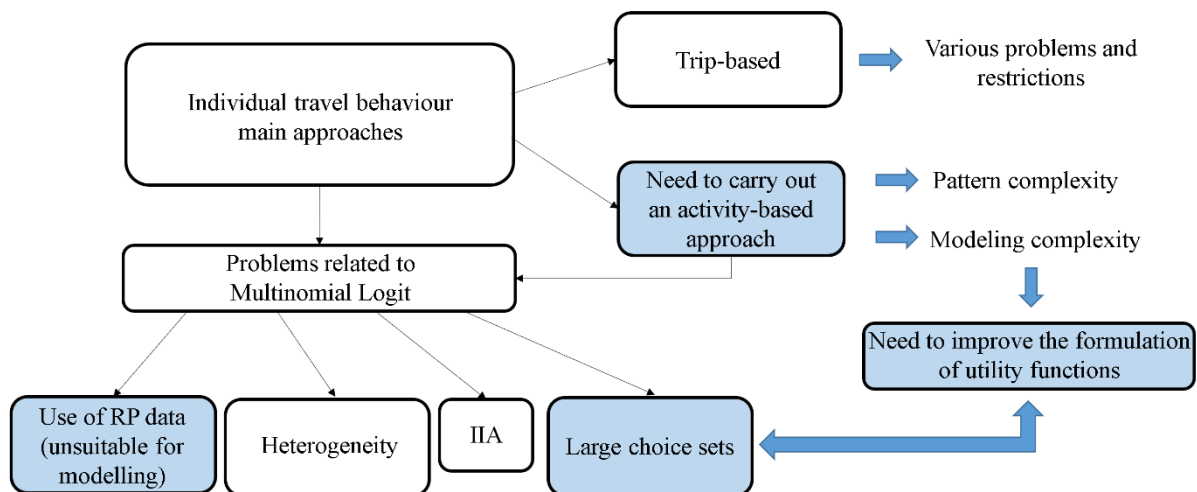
Individual travel behaviour main approaches

Trip-based

Various problems and restrictions

Need to carry out an activity-based approach

Pattern complexity

Modeling complexity

Problems related to Multinomial Logit

Need to improve the formulation of utility functions

Use of RP data (unsuitable for modelling)

Heterogeneity

IIA

Large choice sets